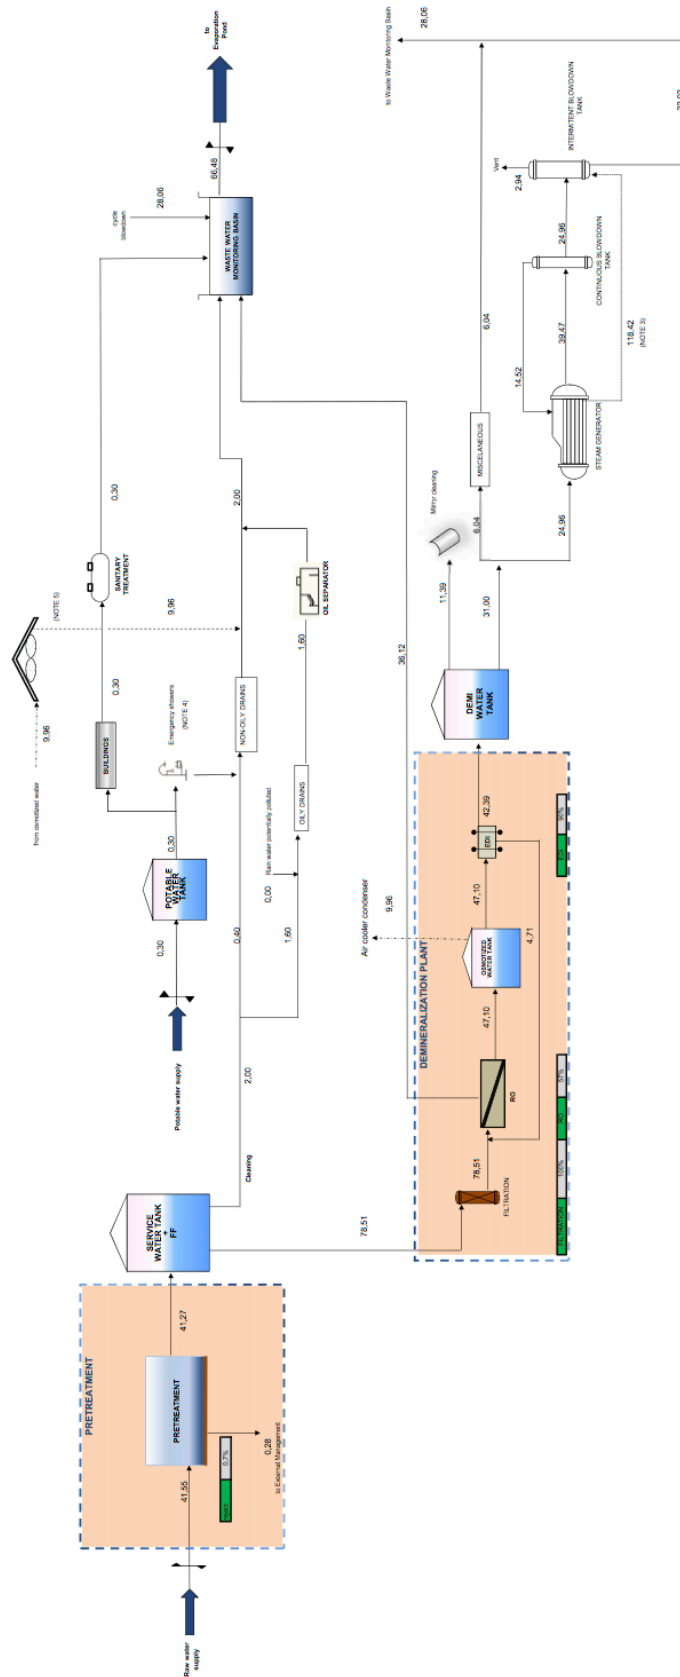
to Evaporation Pond

66,48

28,06

cycle blowdown

WASTE WATER MONITORING BASIN

to Waste Water Monitoring Basin

28,06

INTERMITTENT BLOWDOWN TANK

Vent

2,94

24,96

CONTINUOUS BLOWDOWN TANK

6,04

14,52

39,47

118,42
(NOTE 3)

STEAM GENERATOR

MISCELLANEOUS

Mirror cleaning

6,04

24,96

0,30

SANITARY TREATMENT

2,00

(NOTE 5)

9,96

OIL SEPARATOR

from demelted water

9,96

0,30

BUILDINGS

Emergency showers
(NOTE 4)

NON-OILY DRAINS

1,60

36,12

11,39

31,00

DEMI WATER TANK

0,30

POTABLE WATER TANK

0,30

Potable water supply

0,00

Rain water potentially polluted

OILY DRAINS

1,60

0,40

2,00

Cleaning

Air cooler condenser

9,98

DEMINERALIZATION PLANT

47,10

42,39

EDI

4,71

OSMOTIZED WATER TANK

47,10

RO

78,51

FILTRATION

78,51

SERVICE WATER TANK + FF

PRETREATMENT

41,27

PRETREATMENT

41,55

0,7%

0,28
to External Management

Raw water supply